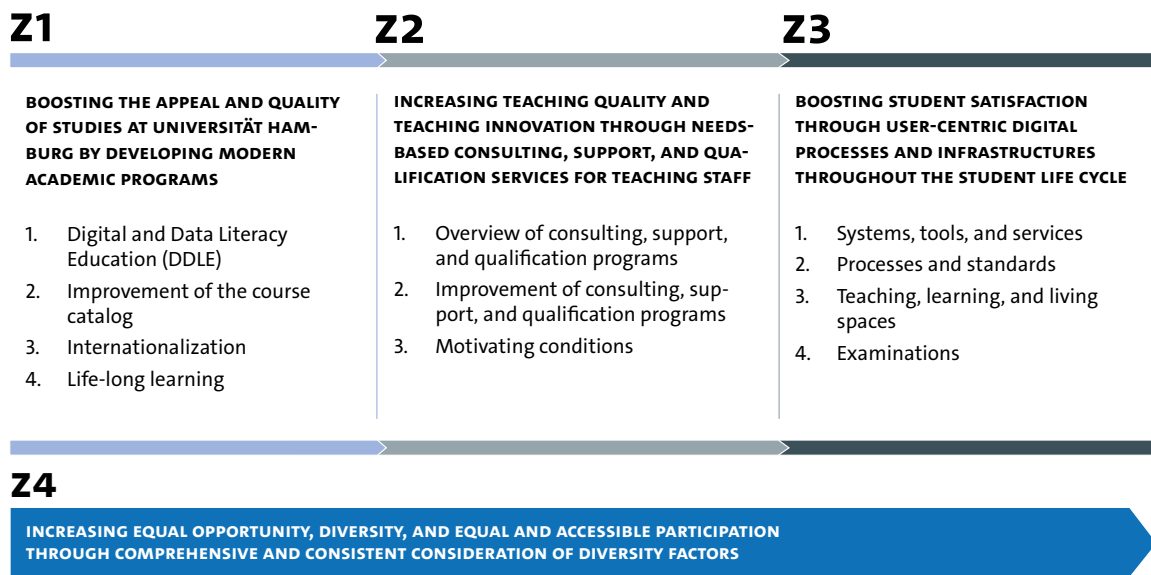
Z1

BOOSTING THE APPEAL AND QUALITY OF STUDIES AT UNIVERSITÄT HAMBURG BY DEVELOPING MODERN ACADEMIC PROGRAMS

1. Digital and Data Literacy Education (DDLE)
2. Improvement of the course catalog
3. Internationalization
4. Life-long learning

Z2

INCREASING TEACHING QUALITY AND TEACHING INNOVATION THROUGH NEEDS-BASED CONSULTING, SUPPORT, AND QUALIFICATION SERVICES FOR TEACHING STAFF

1. Overview of consulting, support, and qualification programs
2. Improvement of consulting, support, and qualification programs
3. Motivating conditions

Z3

BOOSTING STUDENT SATISFACTION THROUGH USER-CENTRIC DIGITAL PROCESSES AND INFRASTRUCTURES THROUGHOUT THE STUDENT LIFE CYCLE

1. Systems, tools, and services
2. Processes and standards
3. Teaching, learning, and living spaces
4. Examinations

Z4

INCREASING EQUAL OPPORTUNITY, DIVERSITY, AND EQUAL AND ACCESSIBLE PARTICIPATION THROUGH COMPREHENSIVE AND CONSISTENT CONSIDERATION OF DIVERSITY FACTORS